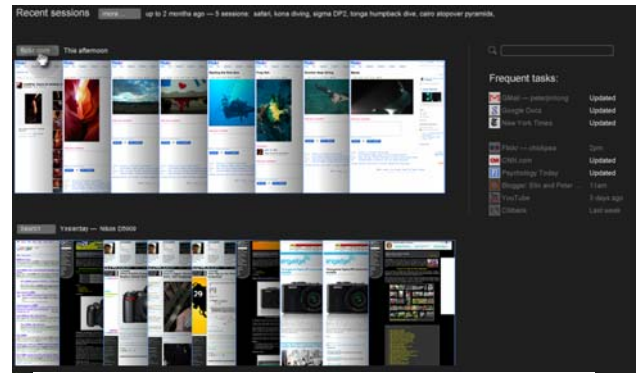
Recent sessions more... up to 2 months ago — 5 sessions: safari, kona diving, sigma DP2, tonga humpback dive, cairo stopover pyramids.

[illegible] This afternoon

Yesterday — Nikon D5000

Frequent tasks:

Gmail — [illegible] Updated
Google Docs Updated
New York Times Updated

Flickr — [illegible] 2pm
CNN.com Updated
Psychology Today Updated
Blogger: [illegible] 11am
YouTube 3 days ago
Citibank Last week